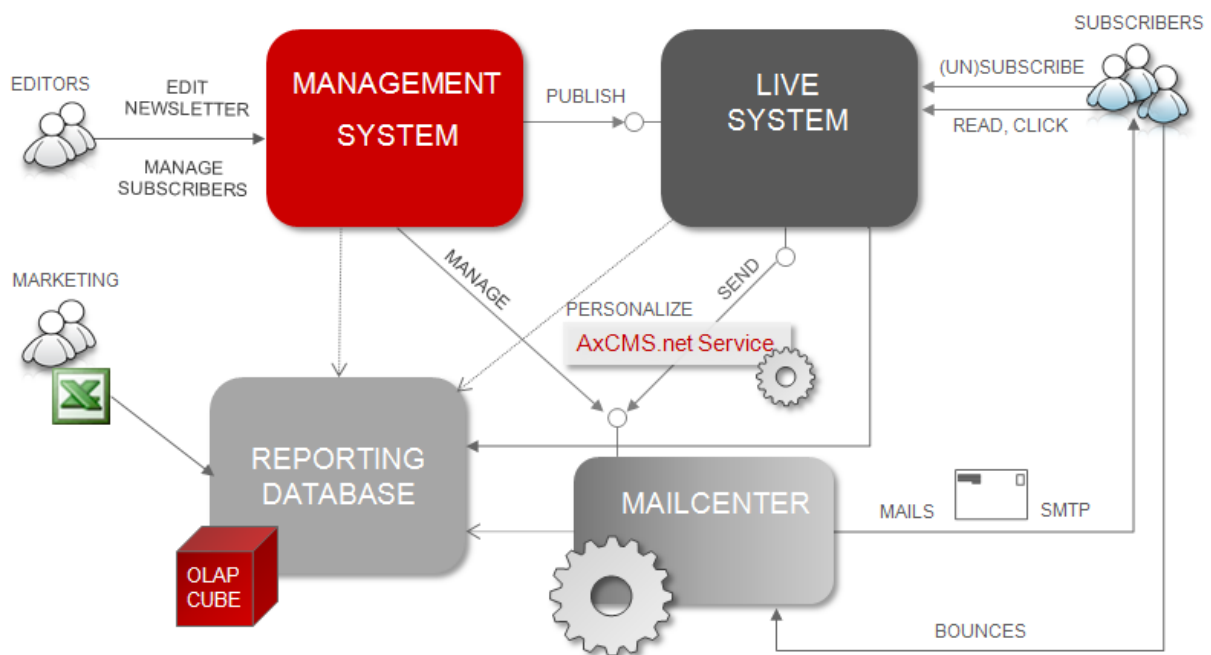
EDITORS

EDIT NEWSLETTER

MANAGE SUBSCRIBERS

MANAGEMENT SYSTEM

PUBLISH

LIVE SYSTEM

SUBSCRIBERS

(UN)SUBSCRIBE

READ, CLICK

MARKETING

MANAGE

PERSONALIZE

SEND

AxCMS.net Service

REPORTING DATABASE

OLAP CUBE

MAILCENTER

MAILS

SMTP

BOUNCES